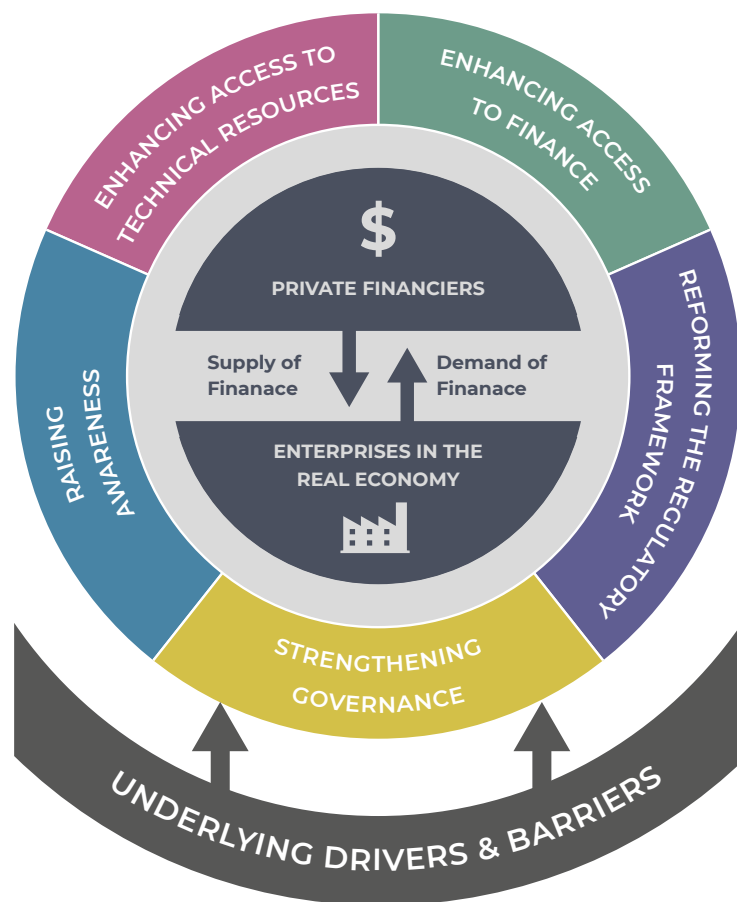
ENHANCING ACCESS TO TECHNICAL RESOURCES

ENHANCING ACCESS TO FINANCE

$

PRIVATE FINANCIERS

Supply of Finanace

Demand of Finanace

ENTERPRISES IN THE REAL ECONOMY

RAISING AWARENESS

REFORMING THE REGULATORY FRAMEWORK

STRENGTHENING GOVERNANCE

UNDERLYING DRIVERS & BARRIERS